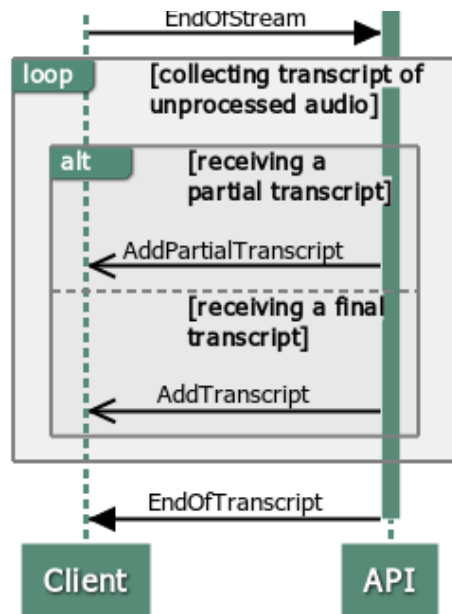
EndOfStream

loop

[collecting transcript of unprocessed audio]

alt

[receiving a partial transcript]

AddPartialTranscript

[receiving a final transcript]

AddTranscript

EndOfTranscript

Client

API